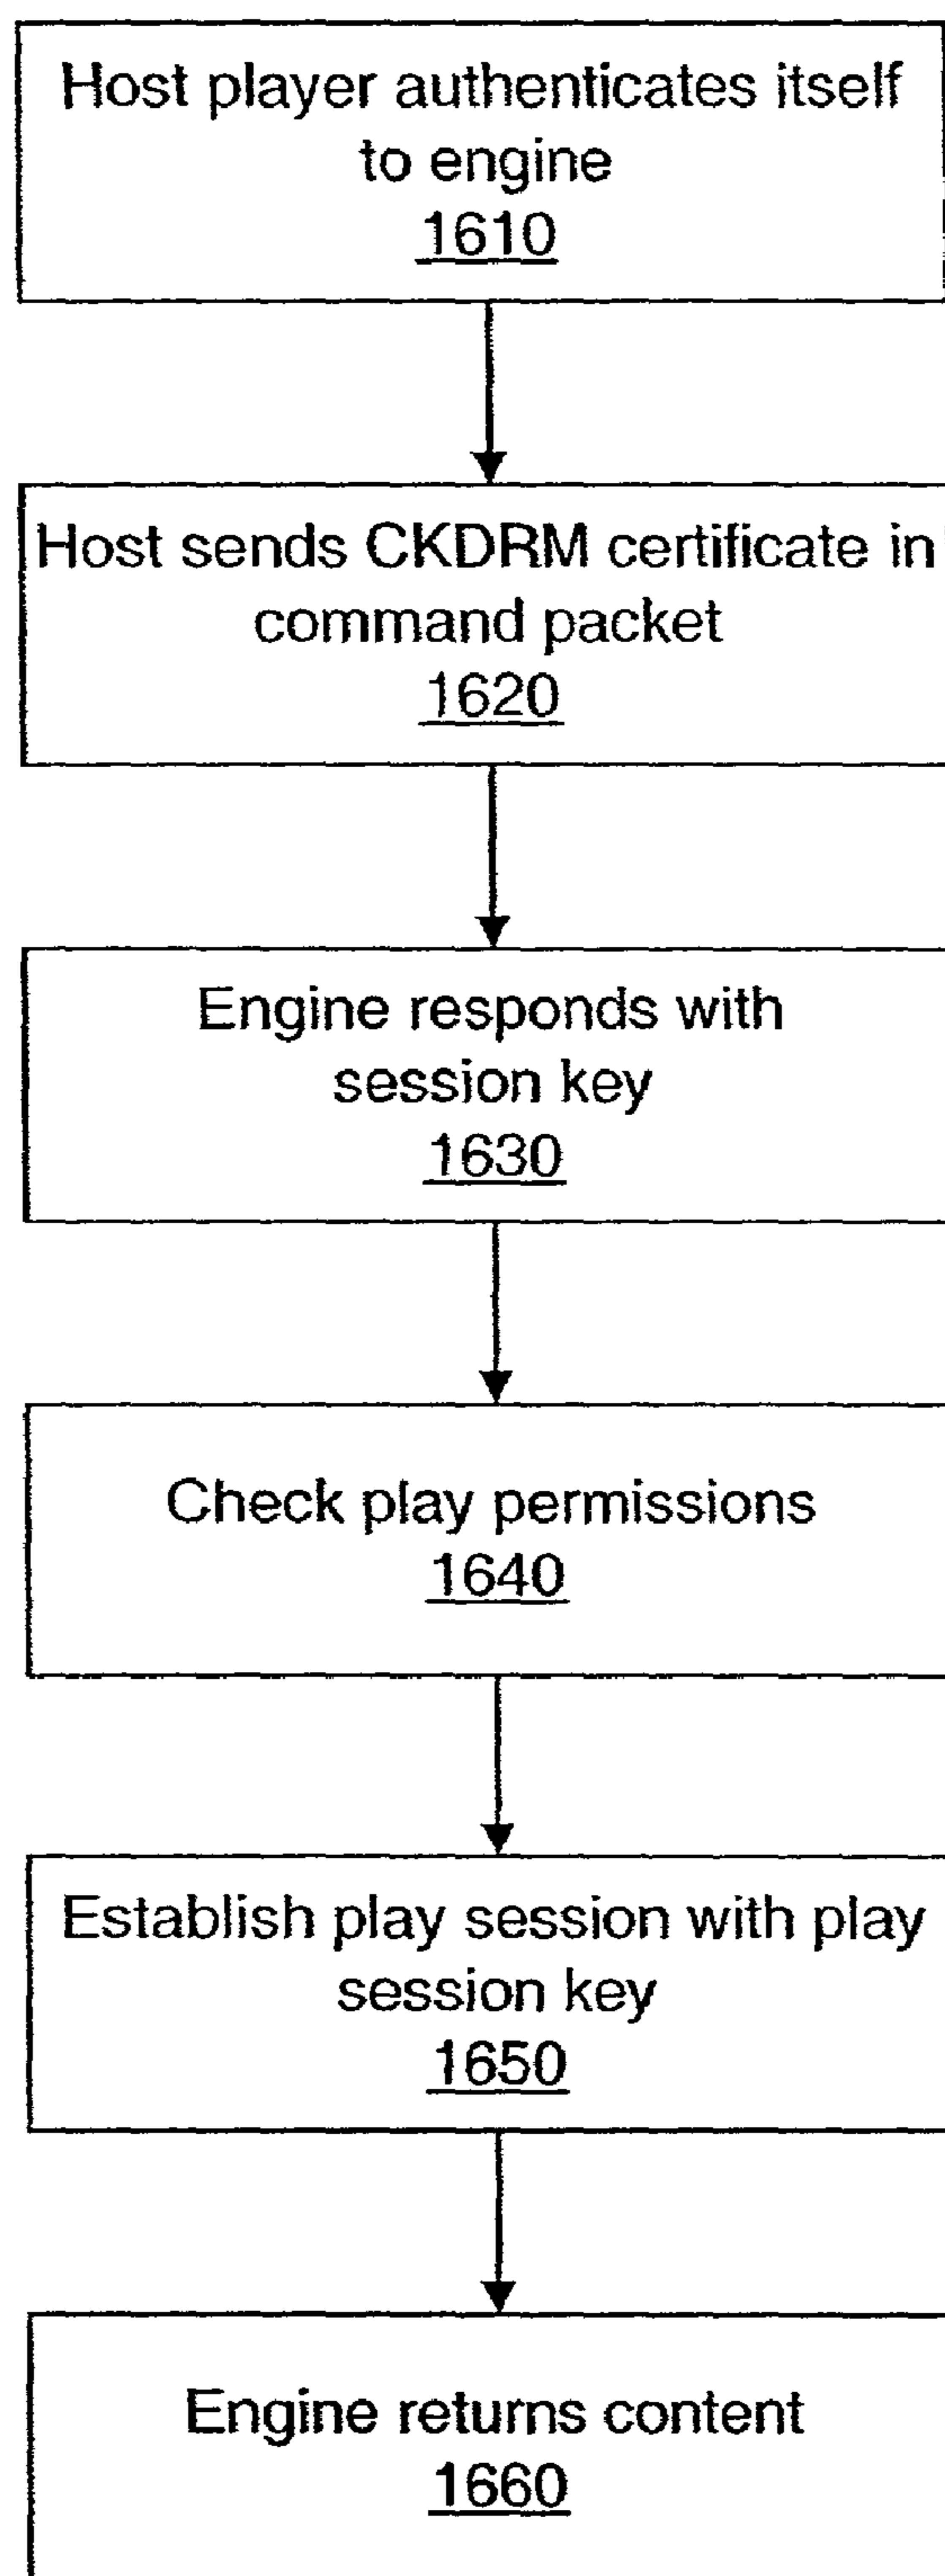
Host player authenticates itself to engine
1610

Host sends CKDRM certificate in command packet
1620

Engine responds with session key
1630

Check play permissions
1640

Establish play session with play session key
1650

Engine returns content
1660